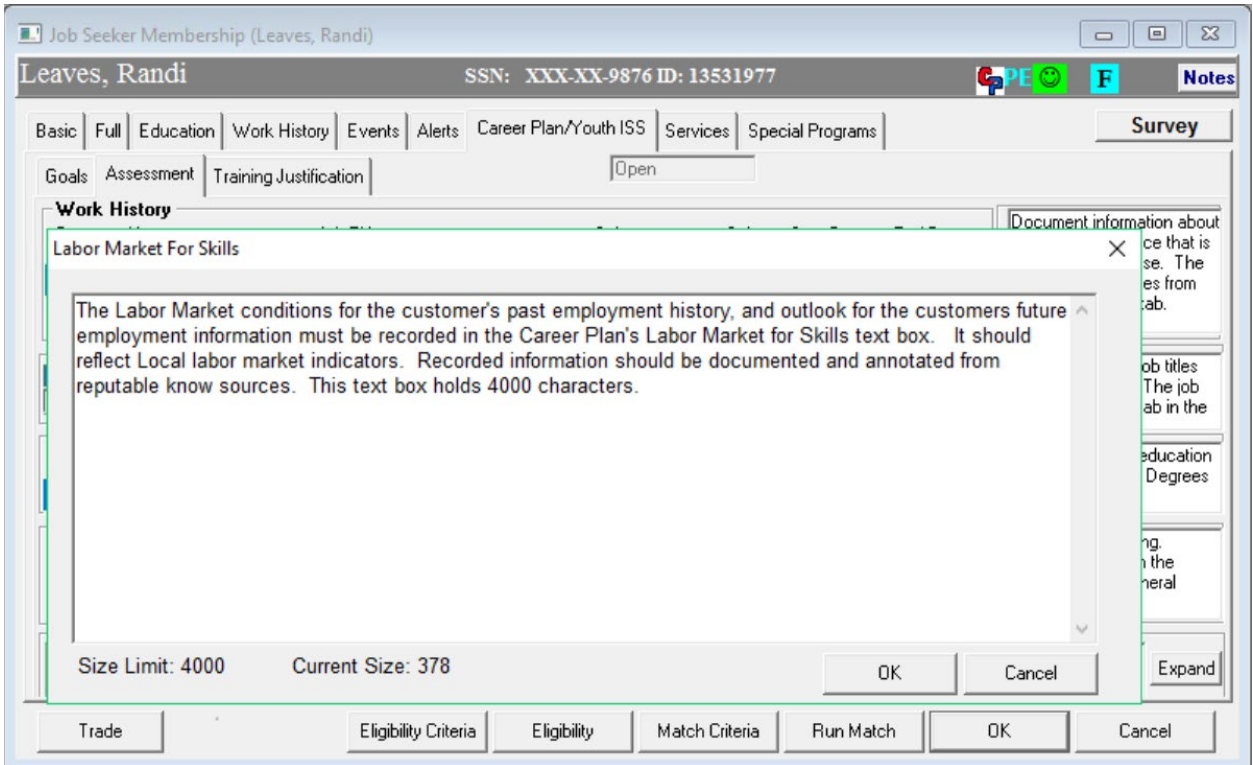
Job Seeker Membership (Leaves, Randi)

Leaves, Randi

SSN: XXX-XX-9876 ID: 13531977

PE

F

Notes

Basic | Full | Education | Work History | Events | Alerts | Career Plan/Youth ISS | Services | Special Programs

Survey

Goals | Assessment | Training Justification

Open

Work History

Document information about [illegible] ce that is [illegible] se. The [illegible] es from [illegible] tab.

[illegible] ob titles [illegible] The job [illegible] ab in the

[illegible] education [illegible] Degrees

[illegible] ng. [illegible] the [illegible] neral

Labor Market For Skills

The Labor Market conditions for the customer's past employment history, and outlook for the customers future employment information must be recorded in the Career Plan's Labor Market for Skills text box. It should reflect Local labor market indicators. Recorded information should be documented and annotated from reputable know sources. This text box holds 4000 characters.

Size Limit: 4000

Current Size: 378

OK

Cancel

Expand

Trade

Eligibility Criteria

Eligibility

Match Criteria

Run Match

OK

Cancel